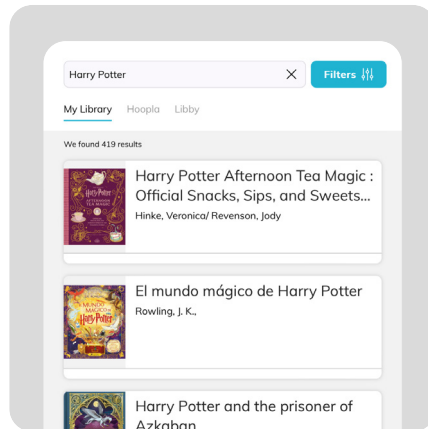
Harry Potter

Filters

My Library Hoopla Libby

We found 419 results

Harry Potter Afternoon Tea Magic : Official Snacks, Sips, and Sweets...
Hinke, Veronica/ Revenson, Jody

El mundo mágico de Harry Potter
Rowling, J. K.,

Harry Potter and the prisoner of Azkaban